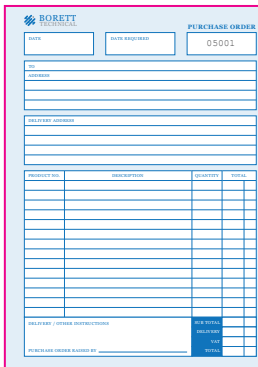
BORETT
TECHNICAL

PURCHASE ORDER

DATE

DATE REQUIRED

05001

TO

ADDRESS

DELIVERY ADDRESS

| PRODUCT NO. | DESCRIPTION | QUANTITY | TOTAL |
|---|---|---|---|
| | | | |

DELIVERY / OTHER INSTRUCTIONS

PURCHASE ORDER RAISED BY

SUB TOTAL

DELIVERY

VAT

TOTAL